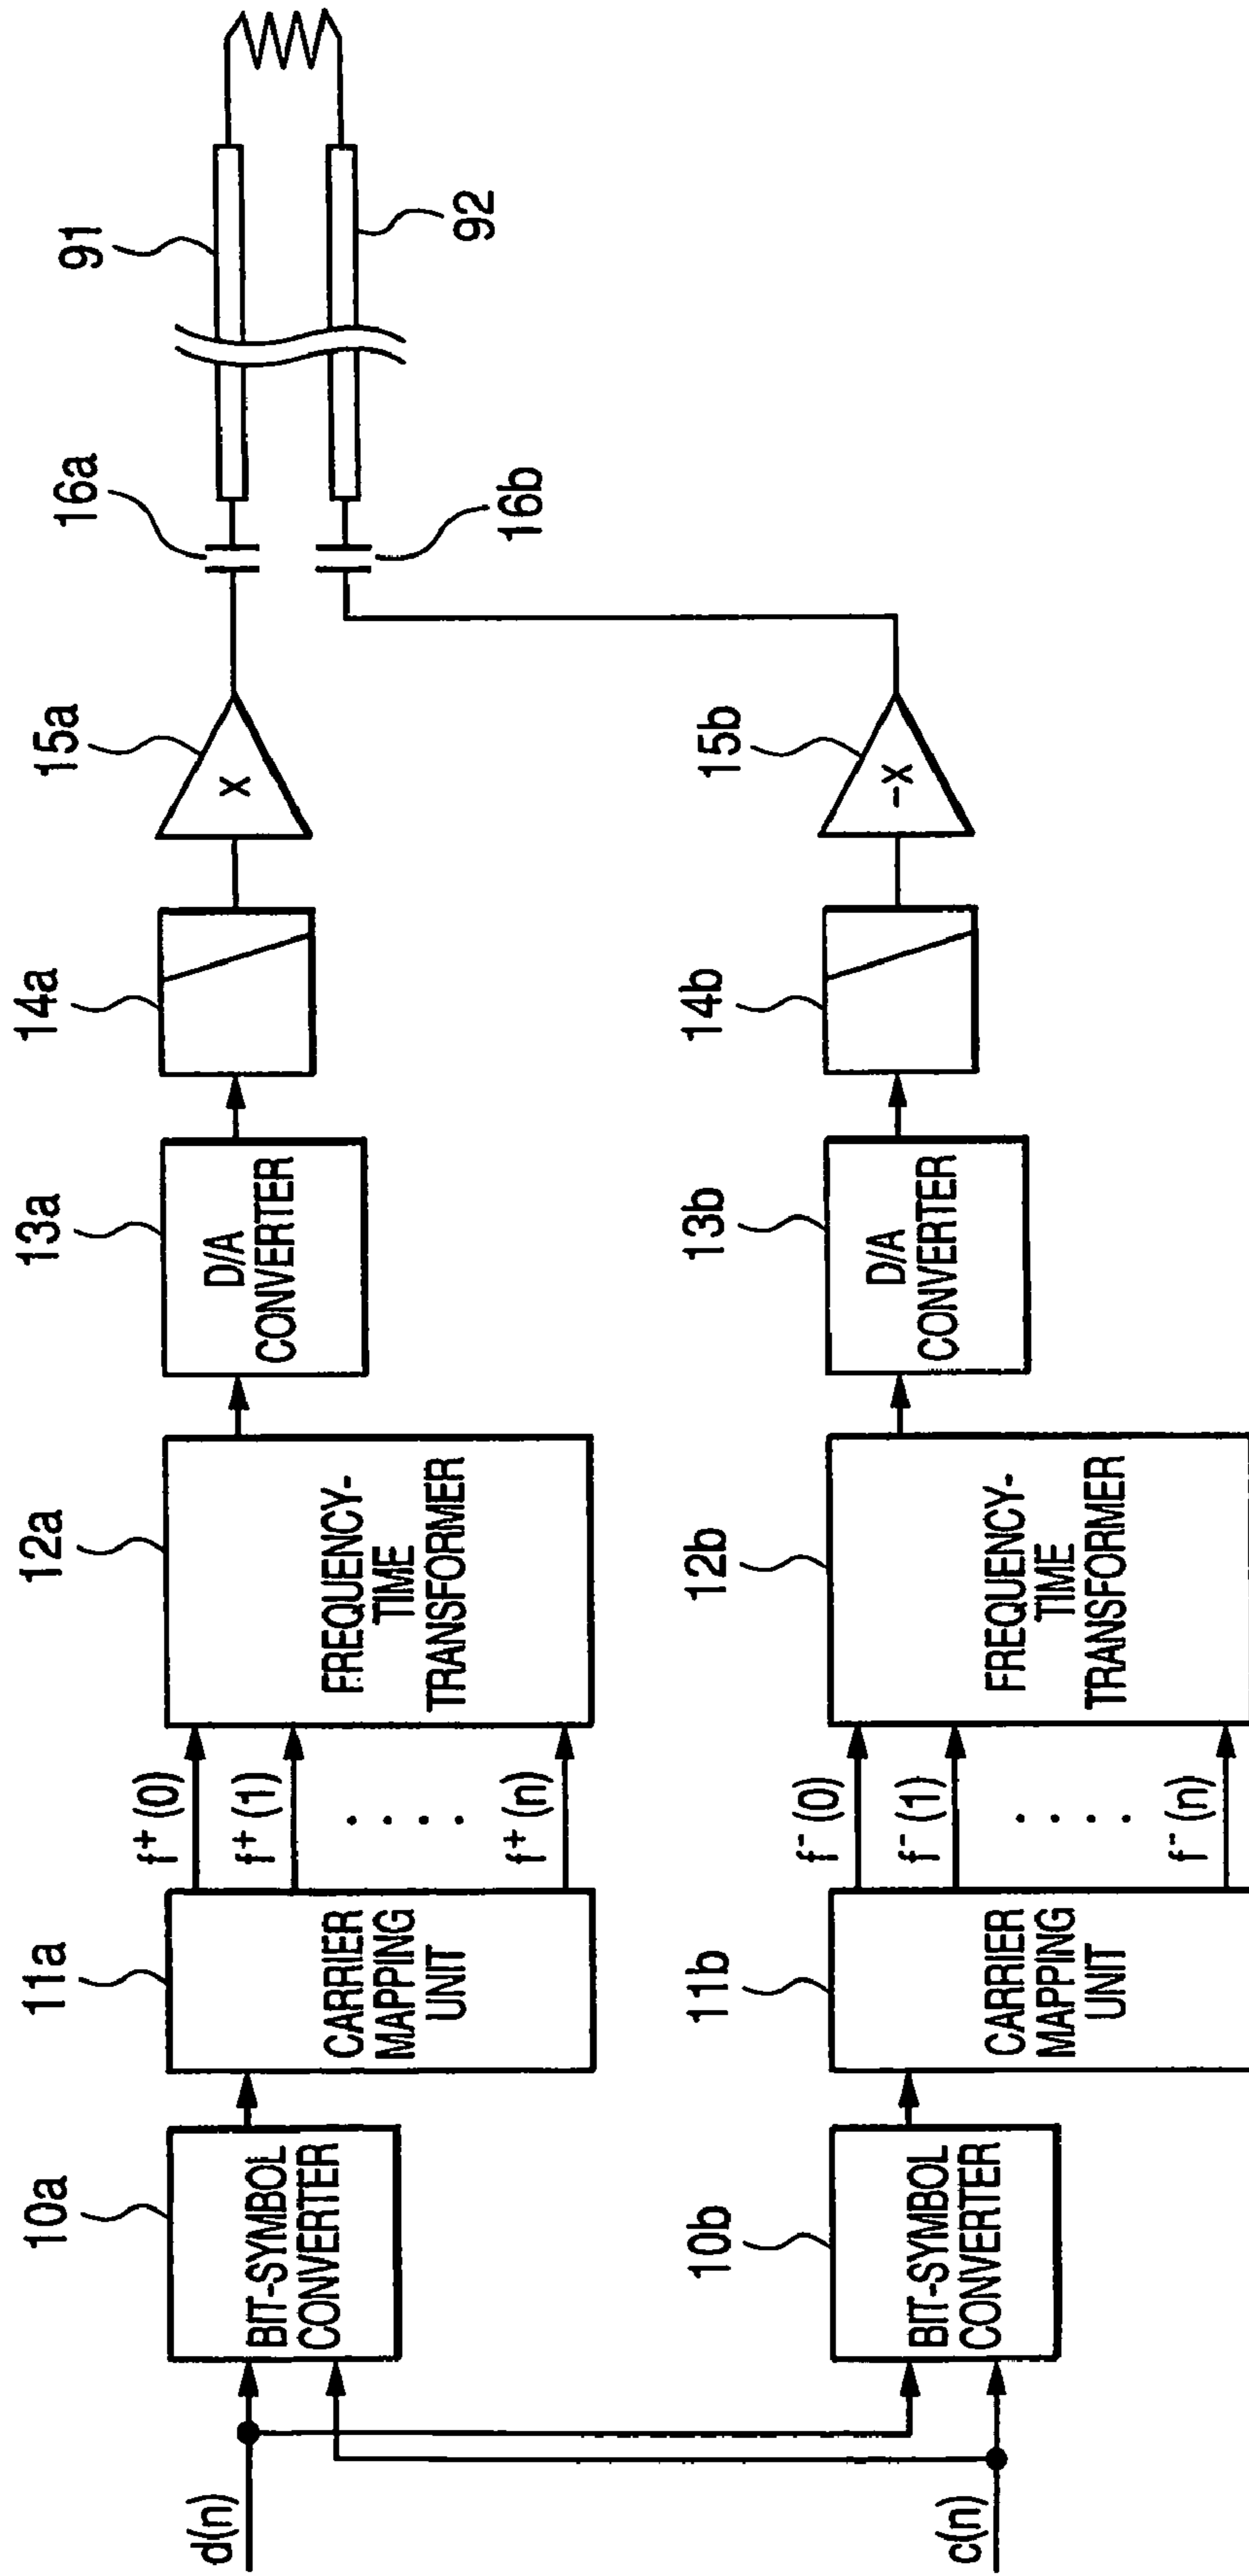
d(n)
c(n)
10a
BIT-SYMBOL CONVERTER
11a
CARRIER MAPPING UNIT
$f^+(0)$
$f^+(1)$
. . .
$f^+(n)$
12a
FREQUENCY-TIME TRANSFORMER
13a
D/A CONVERTER
14a
15a
x
16a
91
92
16b
10b
BIT-SYMBOL CONVERTER
11b
CARRIER MAPPING UNIT
$f^-(0)$
$f^-(1)$
. . .
$f^-(n)$
12b
FREQUENCY-TIME TRANSFORMER
13b
D/A CONVERTER
14b
15b
-x